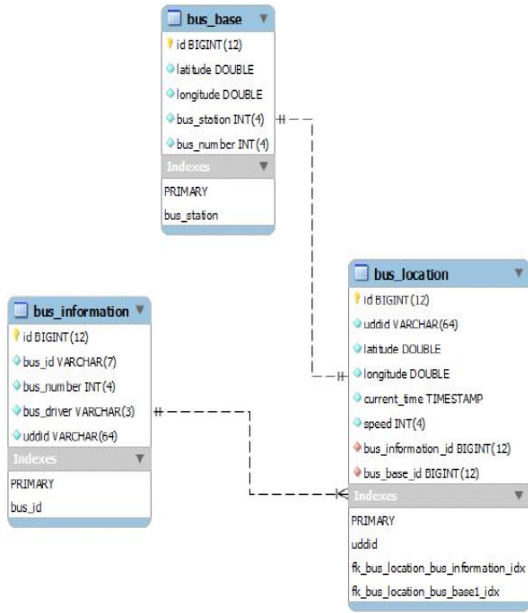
bus_base
id BIGINT(12)
latitude DOUBLE
longitude DOUBLE
bus_station INT(4)
bus_number INT(4)
Indexes
PRIMARY
bus_station

bus_information
id BIGINT(12)
bus_id VARCHAR(7)
bus_number INT(4)
bus_driver VARCHAR(3)
uddid VARCHAR(64)
Indexes
PRIMARY
bus_id

bus_location
id BIGINT(12)
uddid VARCHAR(64)
latitude DOUBLE
longitude DOUBLE
current_time TIMESTAMP
speed INT(4)
bus_information_id BIGINT(12)
bus_base_id BIGINT(12)
Indexes
PRIMARY
uddid
fk_bus_location_bus_information_idx
fk_bus_location_bus_base1_idx